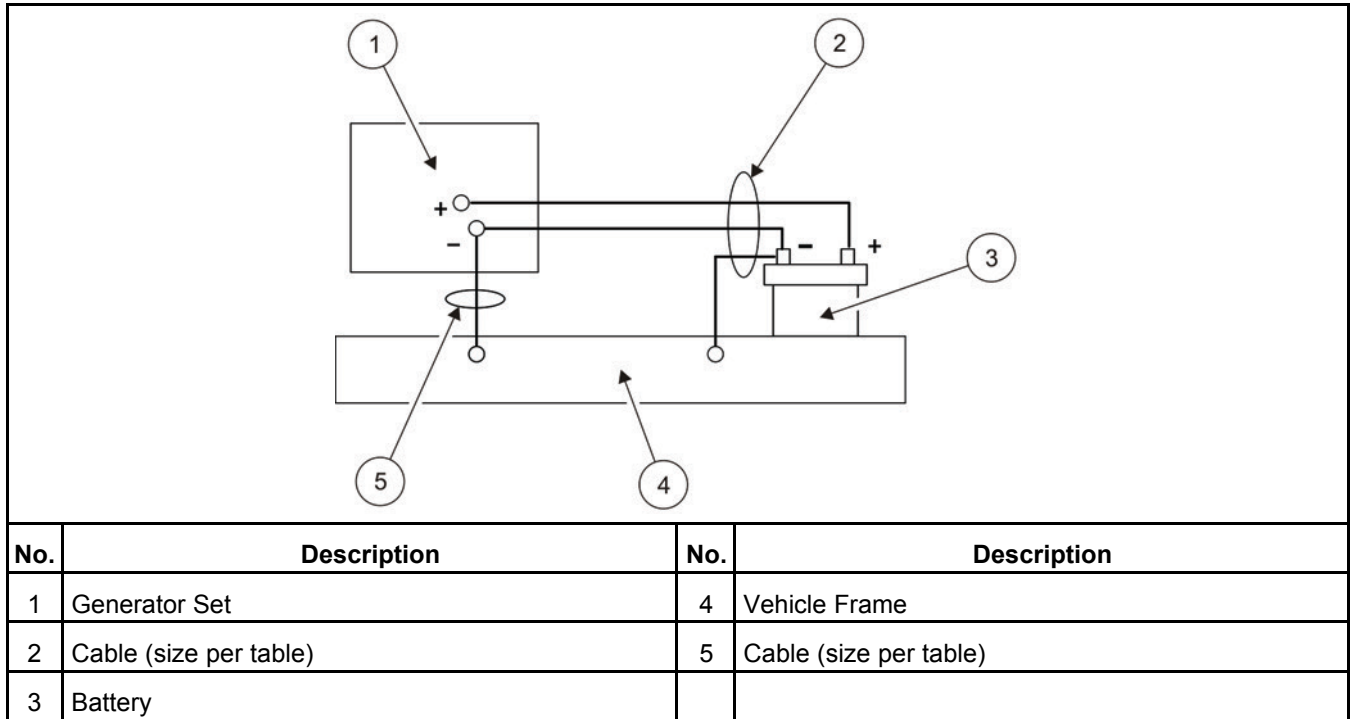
1
2
+
−
−
+
3
5
4

| No. | Description | No. | Description |
|---|---|---|---|
| 1 | Generator Set | 4 | Vehicle Frame |
| 2 | Cable (size per table) | 5 | Cable (size per table) |
| 3 | Battery | | |